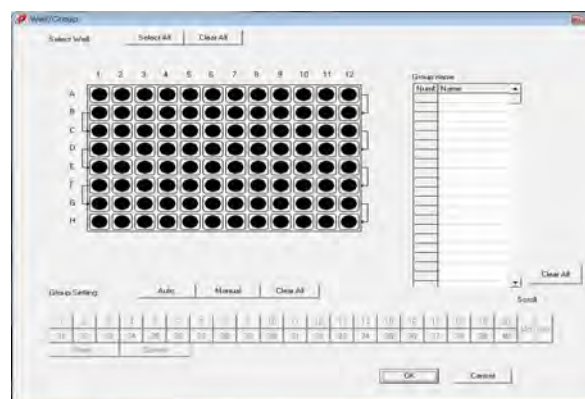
Well/Group

Select Well

Select All

Clear All

1 2 3 4 5 6 7 8 9 10 11 12

A
B
C
D
E
F
G
H

Group name

Numb Name

Clear All

Scroll

Group Setting

Auto

Manual

Clear All

1 2 3 4 5 6 7 8 9 10 11 12 13 14 15 16 17 18 19 20

21 22 23 24 25 26 27 28 29 30 31 32 33 34 35 36 37 38 39 40

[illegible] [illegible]

OK

Cancel